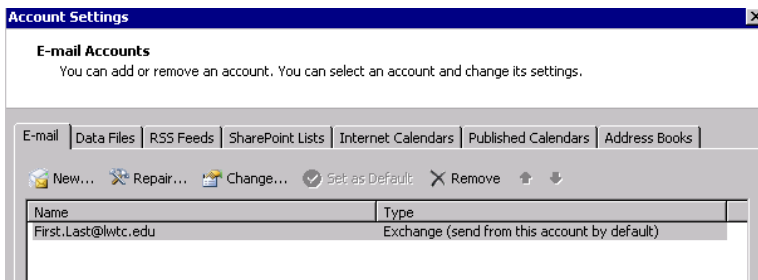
Account Settings

E-mail Accounts
You can add or remove an account. You can select an account and change its settings.

E-mail | Data Files | RSS Feeds | SharePoint Lists | Internet Calendars | Published Calendars | Address Books

New... Repair... Change... Set as Default Remove

| Name | Type |
|---|---|
| First.Last@lwtc.edu | Exchange (send from this account by default) |